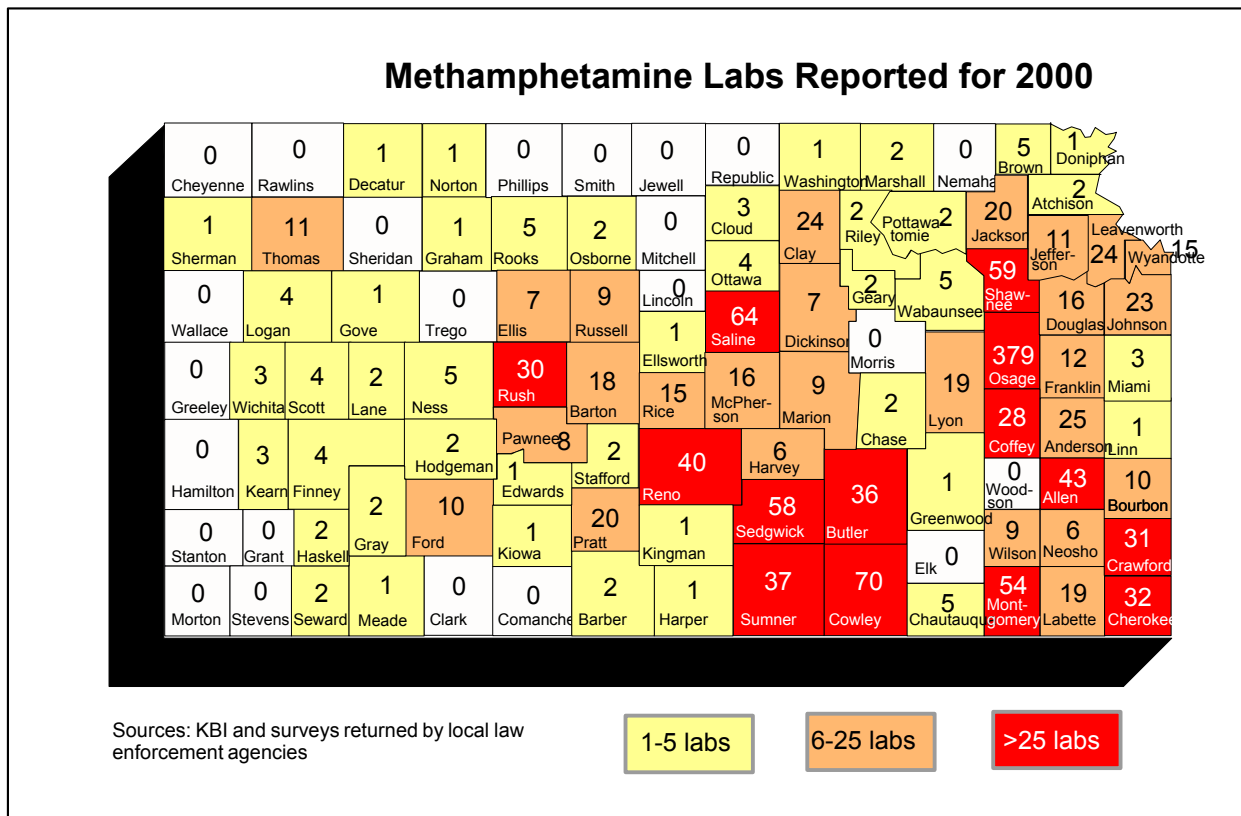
Methamphetamine Labs Reported for 2000

0 Cheyenne
0 Rawlins
1 Decatur
1 Norton
0 Phillips
0 Smith
0 Jewell
0 Republic
1 Washington
2 Marshall
0 Nemaha
5 Brown
1 Doniphan
2 Atchison
1 Sherman
11 Thomas
0 Sheridan
1 Graham
5 Rooks
2 Osborne
0 Mitchell
3 Cloud
24 Clay
2 Riley
2 Pottawatomie
20 Jackson
11 Jefferson
24 Leavenworth
15 Wyandotte
0 Wallace
4 Logan
1 Gove
0 Trego
7 Ellis
9 Russell
0 Lincoln
4 Ottawa
64 Saline
7 Dickinson
2 Geary
5 Wabaunsee
59 Shawnee
16 Douglas
23 Johnson
0 Greeley
3 Wichita
4 Scott
2 Lane
5 Ness
30 Rush
18 Barton
1 Ellsworth
15 Rice
16 McPherson
9 Marion
0 Morris
2 Chase
19 Lyon
379 Osage
12 Franklin
3 Miami
0 Hamilton
3 Kearn
4 Finney
2 Hodgeman
8 Pawnee
2 Stafford
1 Edwards
40 Reno
6 Harvey
28 Coffey
25 Anderson
1 Linn
0 Stanton
0 Grant
2 Haskell
2 Gray
10 Ford
1 Kiowa
20 Pratt
1 Kingman
58 Sedgwick
36 Butler
1 Greenwood
0 Woodson
43 Allen
10 Bourbon
9 Wilson
6 Neosho
31 Crawford
0 Morton
0 Stevens
2 Seward
1 Meade
0 Clark
0 Comanche
2 Barber
1 Harper
37 Sumner
70 Cowley
0 Elk
5 Chautauqua
54 Montgomery
19 Labette
32 Cherokee

Sources: KBI and surveys returned by local law enforcement agencies

1-5 labs
6-25 labs
>25 labs